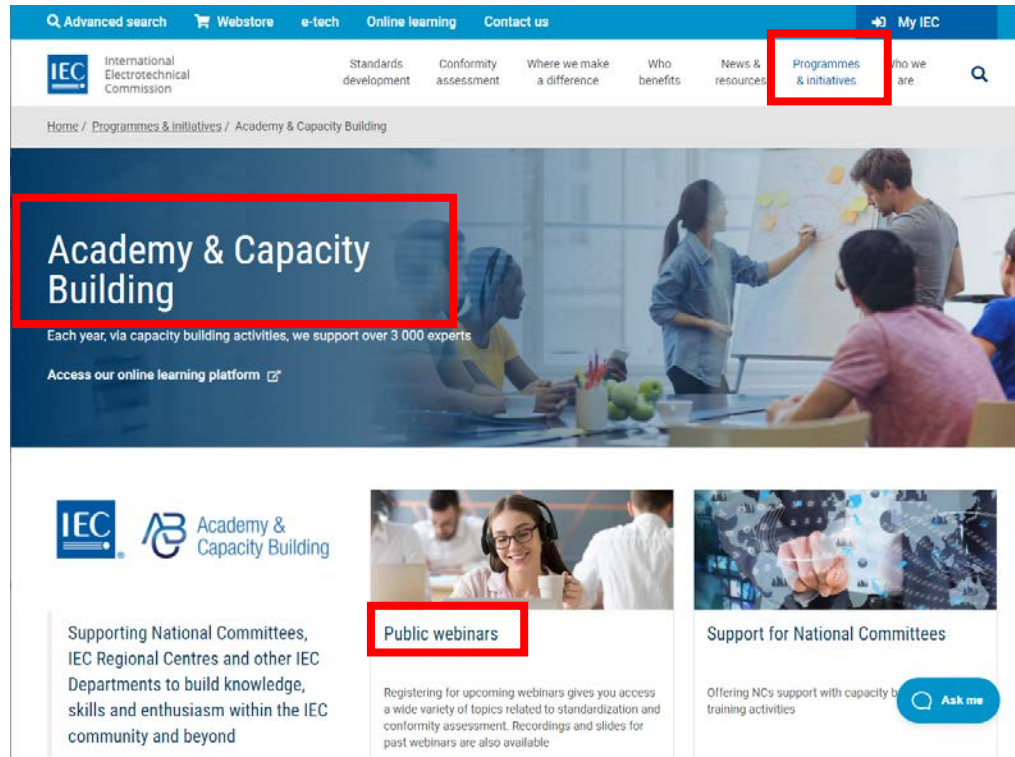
Advanced search Webstore e-tech Online learning Contact us My IEC

IEC International Electrotechnical Commission

Standards development Conformity assessment Where we make a difference Who benefits News & resources Programmes & initiatives Who we are

Home / Programmes & initiatives / Academy & Capacity Building

Academy & Capacity Building

Each year, via capacity building activities, we support over 3 000 experts

Access our online learning platform

IEC Academy & Capacity Building

Supporting National Committees, IEC Regional Centres and other IEC Departments to build knowledge, skills and enthusiasm within the IEC community and beyond

Public webinars

Registering for upcoming webinars gives you access a wide variety of topics related to standardization and conformity assessment. Recordings and slides for past webinars are also available

Support for National Committees

Offering NCs support with capacity b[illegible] training activities

Ask me